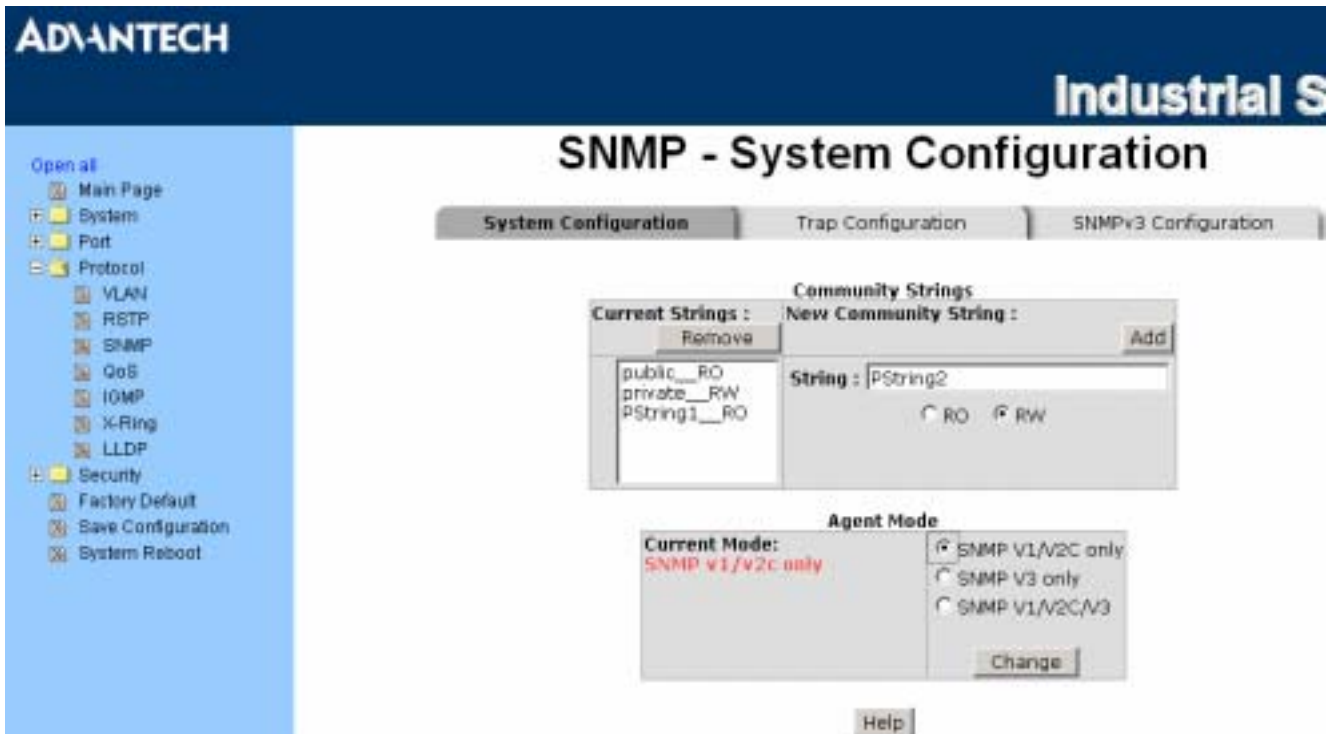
ADVANTECH

Industrial S

Open all
Main Page
System
Port
Protocol
VLAN
RSTP
SNMP
QoS
IGMP
X-Ring
LLDP
Security
Factory Default
Save Configuration
System Reboot

SNMP - System Configuration

System Configuration | Trap Configuration | SNMPv3 Configuration

Community Strings

Current Strings :
Remove

New Community String :
Add

public__RO
private__RW
PString1__RO

String : PString2

RO RW

Agent Mode

Current Mode:
SNMP v1/v2c only

SNMP V1/V2C only
SNMP V3 only
SNMP V1/V2C/V3

Change

Help